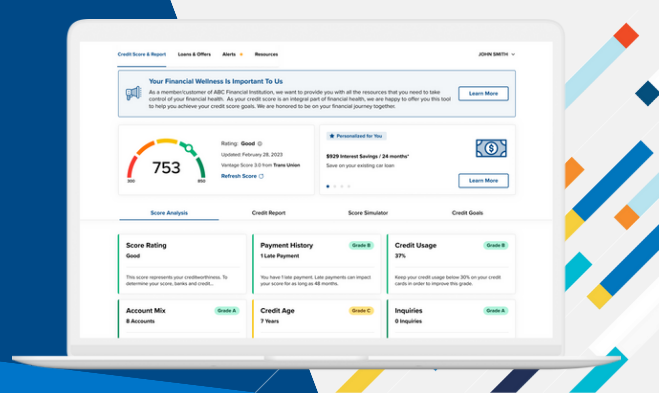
Credit Score & Report Loans & Offers Alerts Resources JOHN SMITH

Your Financial Wellness Is Important To Us

As a member/customer of ABC Financial Institution, we want to provide you with all the resources that you need to take control of your financial health. As your credit score is an integral part of financial health, we are happy to offer you this tool to help you achieve your credit score goals. We are honored to be on your financial journey together.

Learn More

753

300 850

Rating: Good

Updated February 28, 2023

Vantage Score 3.0 from Trans Union

Refresh Score

Personalized for You

$929 Interest Savings / 24 months*

Save on your existing car loan

Learn More

Score Analysis Credit Report Score Simulator Credit Goals

Score Rating

Good

This score represents your creditworthiness. To determine your score, banks and credit...

Payment History Grade B

1 Late Payment

You have 1 late payment. Late payments can impact your score for as long as 48 months.

Credit Usage Grade B

37%

Keep your credit usage below 30% on your credit cards in order to improve this grade.

Account Mix Grade A

8 Accounts

Credit Age Grade C

7 Years

Inquiries Grade A

0 Inquiries